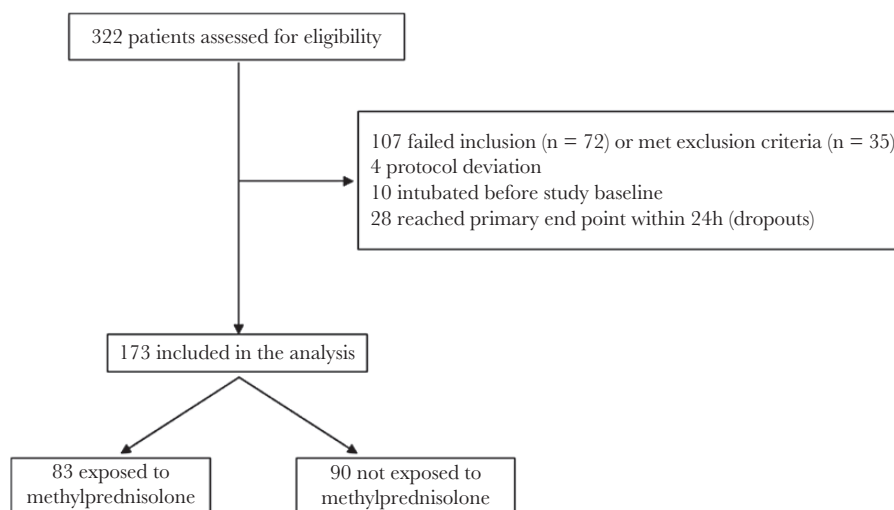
322 patients assessed for eligibility

107 failed inclusion (n = 72) or met exclusion criteria (n = 35)
4 protocol deviation
10 intubated before study baseline
28 reached primary end point within 24h (dropouts)

173 included in the analysis

83 exposed to methylprednisolone

90 not exposed to methylprednisolone